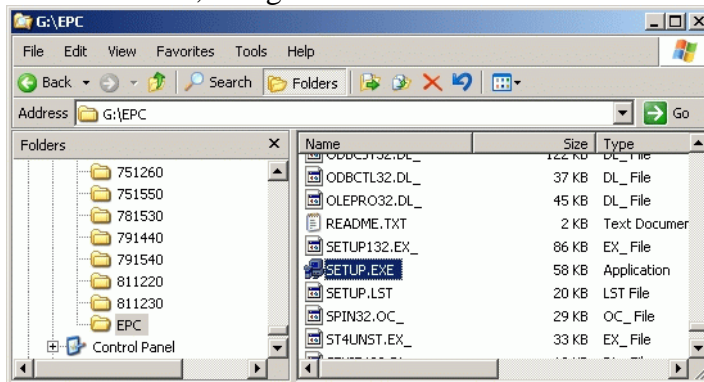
G:\EPC

File Edit View Favorites Tools Help

Back Search Folders

Address G:\EPC Go

Folders ×

751260
751550
781530
791440
791540
811220
811230
EPC
Control Panel

| Name | Size | Type |
|---|---|---|
| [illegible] | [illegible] | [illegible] |
| ODBCTL32.DL_ | 37 KB | DL_File |
| OLEPRO32.DL_ | 45 KB | DL_File |
| README.TXT | 2 KB | Text Documen |
| SETUP132.EX_ | 86 KB | EX_File |
| SETUP.EXE | 58 KB | Application |
| SETUP.LST | 20 KB | LST File |
| SPIN32.OC_ | 29 KB | OC_File |
| ST4UNST.EX_ | 33 KB | EX_File |